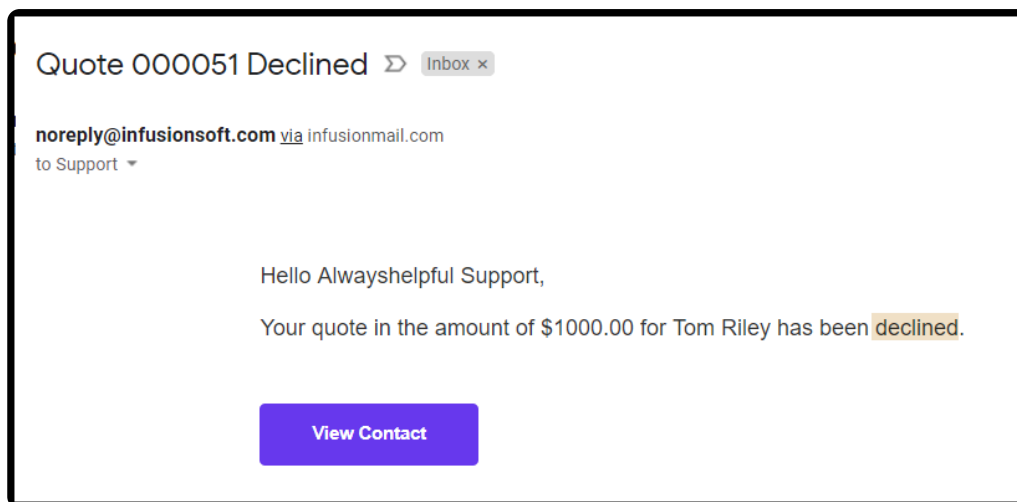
Quote 000051 Declined

Inbox ×

noreply@infusionsoft.com via infusionmail.com
to Support

Hello Alwayshelpful Support,

Your quote in the amount of $1000.00 for Tom Riley has been declined.

View Contact